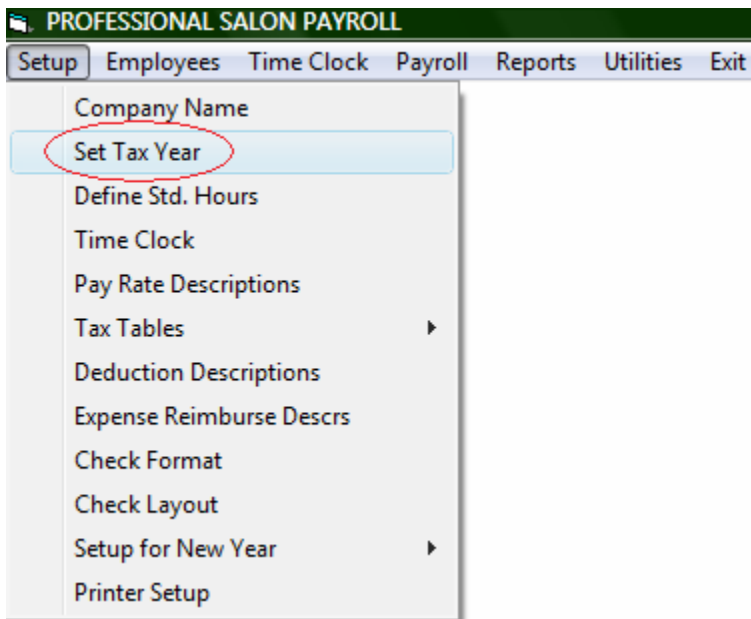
PROFESSIONAL SALON PAYROLL

Setup Employees Time Clock Payroll Reports Utilities Exit

Company Name
Set Tax Year
Define Std. Hours
Time Clock
Pay Rate Descriptions
Tax Tables
Deduction Descriptions
Expense Reimburse Descrs
Check Format
Check Layout
Setup for New Year
Printer Setup